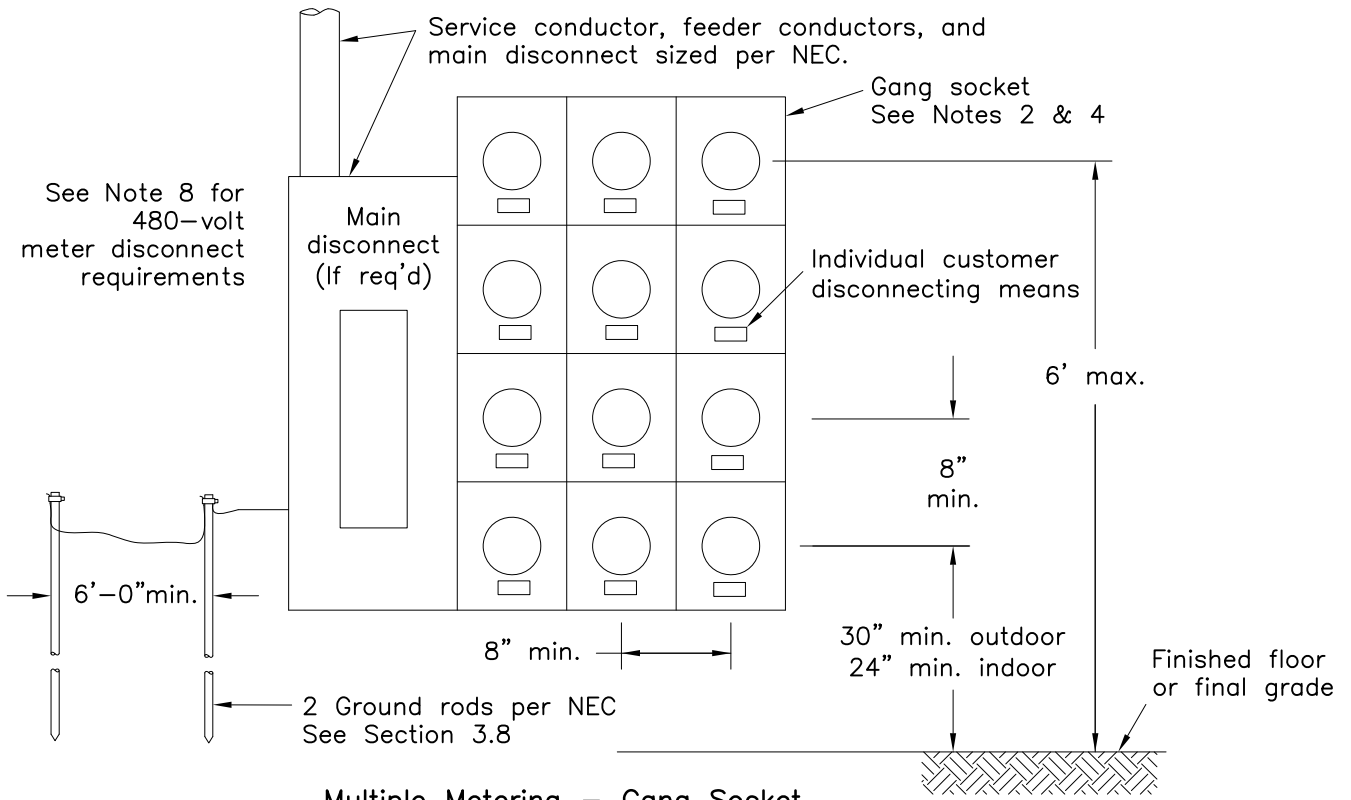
Service conductor, feeder conductors, and main disconnect sized per NEC.

Gang socket
See Notes 2 & 4

See Note 8 for 480–volt meter disconnect requirements

Main disconnect (If req'd)

Individual customer disconnecting means

6' max.

8" min.

6'–0"min.

8" min.

30" min. outdoor
24" min. indoor

Finished floor or final grade

2 Ground rods per NEC
See Section 3.8

Multiple Metering – Gang Socket